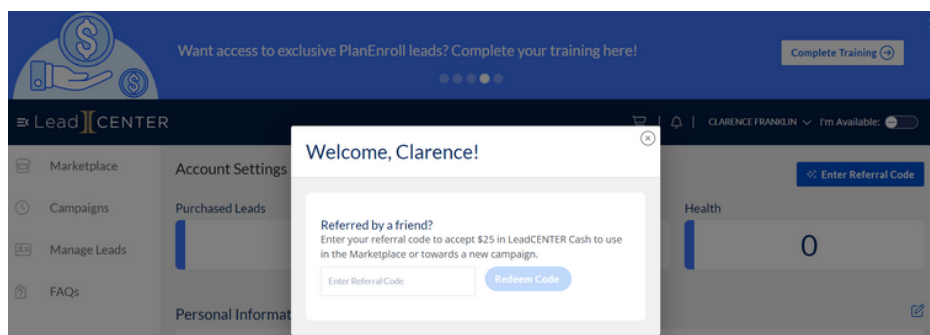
Want access to exclusive PlanEnroll leads? Complete your training here!

Complete Training

Lead CENTER

CLARENCE FRANKLIN I'm Available:

Marketplace

Campaigns

Manage Leads

FAQs

Account Settings

Purchased Leads

Personal Informat

Enter Referral Code

Health

0

Welcome, Clarence!

Referred by a friend?

Enter your referral code to accept $25 in LeadCENTER Cash to use in the Marketplace or towards a new campaign.

Enter Referral Code

Redeem Code